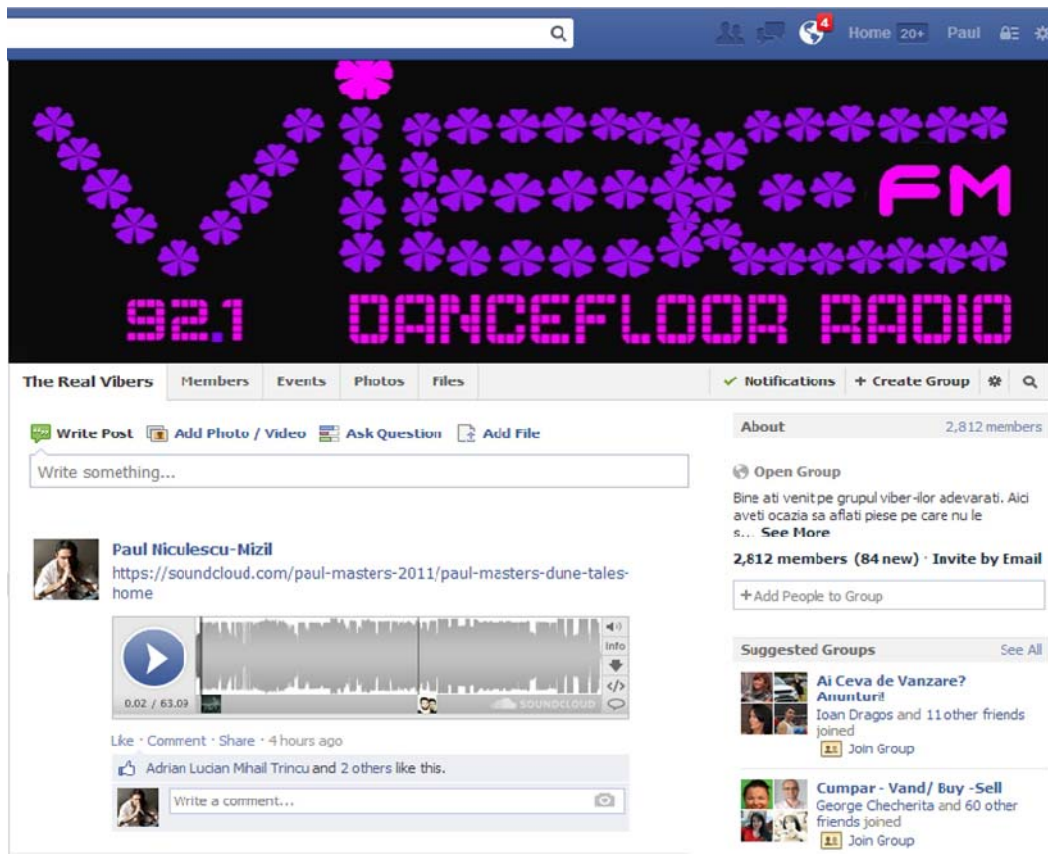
4 Home 20+ Paul

VIBE FM

92.1 DANCEFLOOR RADIO

The Real Vibers Members Events Photos Files ✓ Notifications + Create Group

Write Post Add Photo / Video Ask Question Add File

Write something...

Paul Niculescu-Mizil
https://soundcloud.com/paul-masters-2011/paul-masters-dune-tales-home

Info

0.02 / 63.09 SOUNDCLOUD

Like · Comment · Share · 4 hours ago

Adrian Lucian Mihail Trincu and 2 others like this.

Write a comment...

About 2,812 members

Open Group

Bine ati venit pe grupul viber-ilor adevarati. Aici aveti ocazia sa aflati piese pe care nu le s... See More

2,812 members (84 new) · Invite by Email

+Add People to Group

Suggested Groups See All

Ai Ceva de Vanzare? Anunturi!
Ioan Dragos and 11 other friends joined
Join Group

Cumpar - Vand/ Buy -Sell
George Checherita and 60 other friends joined
Join Group